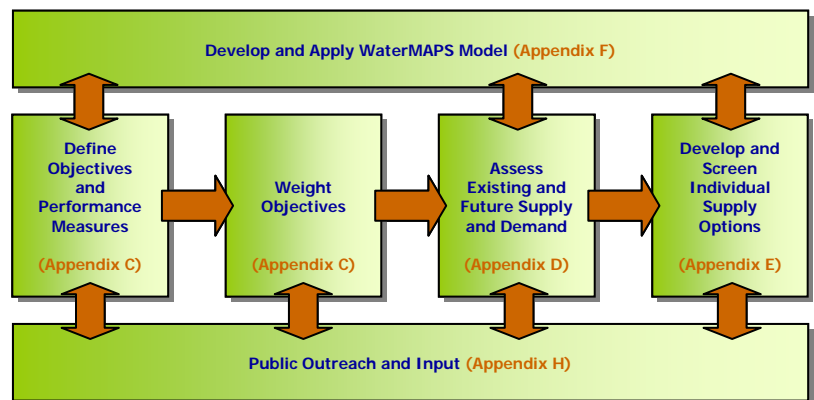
Develop and Apply WaterMAPS Model (Appendix F)

Define Objectives and Performance Measures

(Appendix C)

Weight Objectives

(Appendix C)

Assess Existing and Future Supply and Demand

(Appendix D)

Develop and Screen Individual Supply Options

(Appendix E)

Public Outreach and Input (Appendix H)